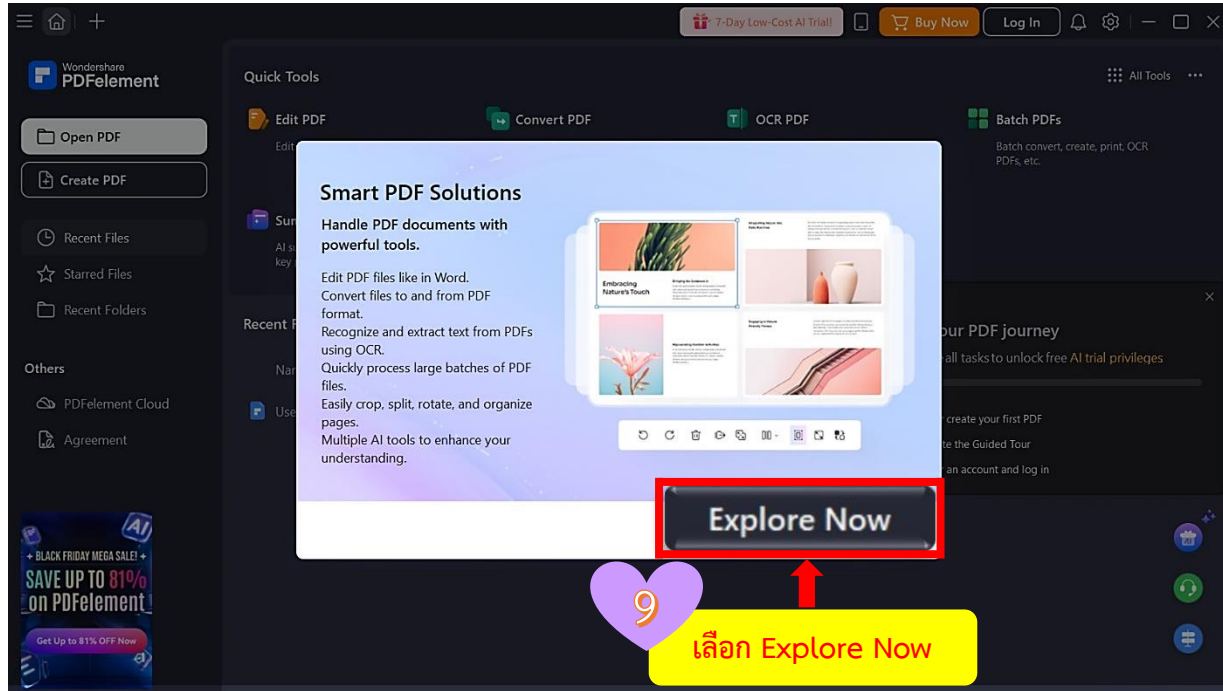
7-Day Low-Cost AI Trial! Buy Now Log In

Wondershare PDFelement

Open PDF

Create PDF

Recent Files

Starred Files

Recent Folders

Others

PDFelement Cloud

Agreement

AI

BLACK FRIDAY MEGA SALE!

SAVE UP TO 81% on PDFelement

Get Up to 81% OFF Now

Quick Tools

All Tools

Edit PDF

Edit

Convert PDF

OCR PDF

Batch PDFs

Batch convert, create, print, OCR PDFs, etc.

Sum

AI su key

Recent F

Nar

Use

ur PDF journey

all tasks to unlock free AI trial privileges

create your first PDF

te the Guided Tour

an account and log in

Smart PDF Solutions

Handle PDF documents with powerful tools.

Edit PDF files like in Word.
Convert files to and from PDF format.
Recognize and extract text from PDFs using OCR.
Quickly process large batches of PDF files.
Easily crop, split, rotate, and organize pages.
Multiple AI tools to enhance your understanding.

Embracing Nature's Touch

Explore Now

9

เลือก Explore Now